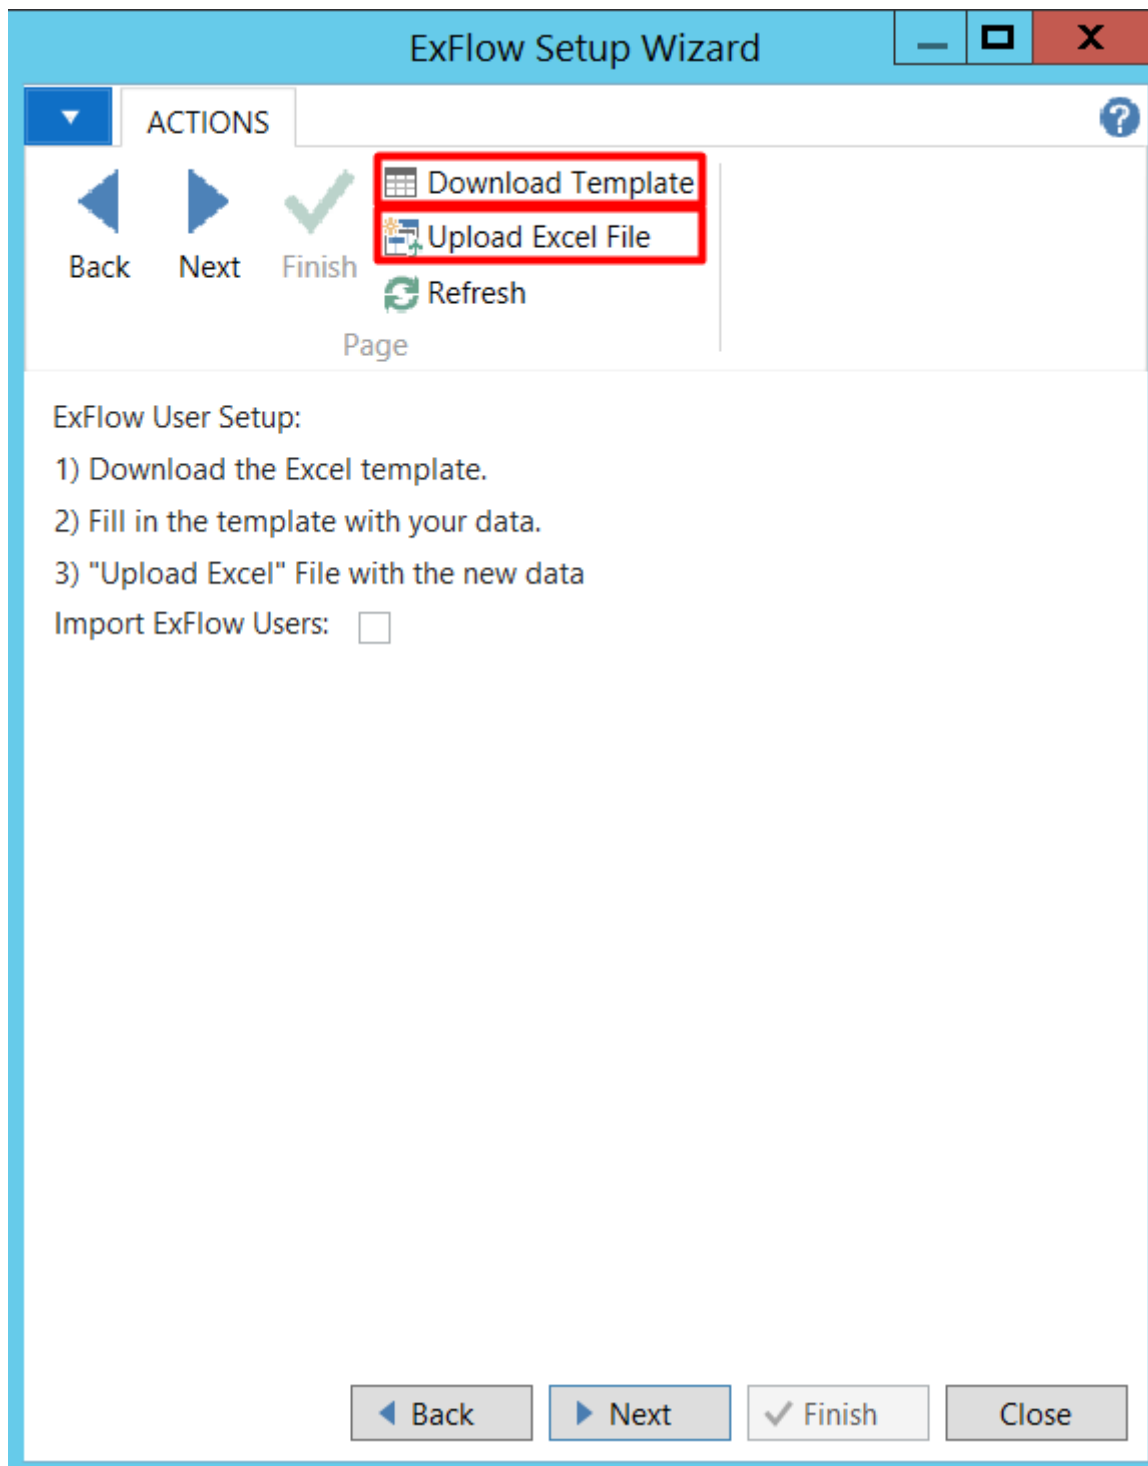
ExFlow Setup Wizard

ACTIONS

Back
Next
Finish
Download Template
Upload Excel File
Refresh
Page

ExFlow User Setup:

1) Download the Excel template.

2) Fill in the template with your data.

3) "Upload Excel" File with the new data

Import ExFlow Users:

Back
Next
Finish
Close